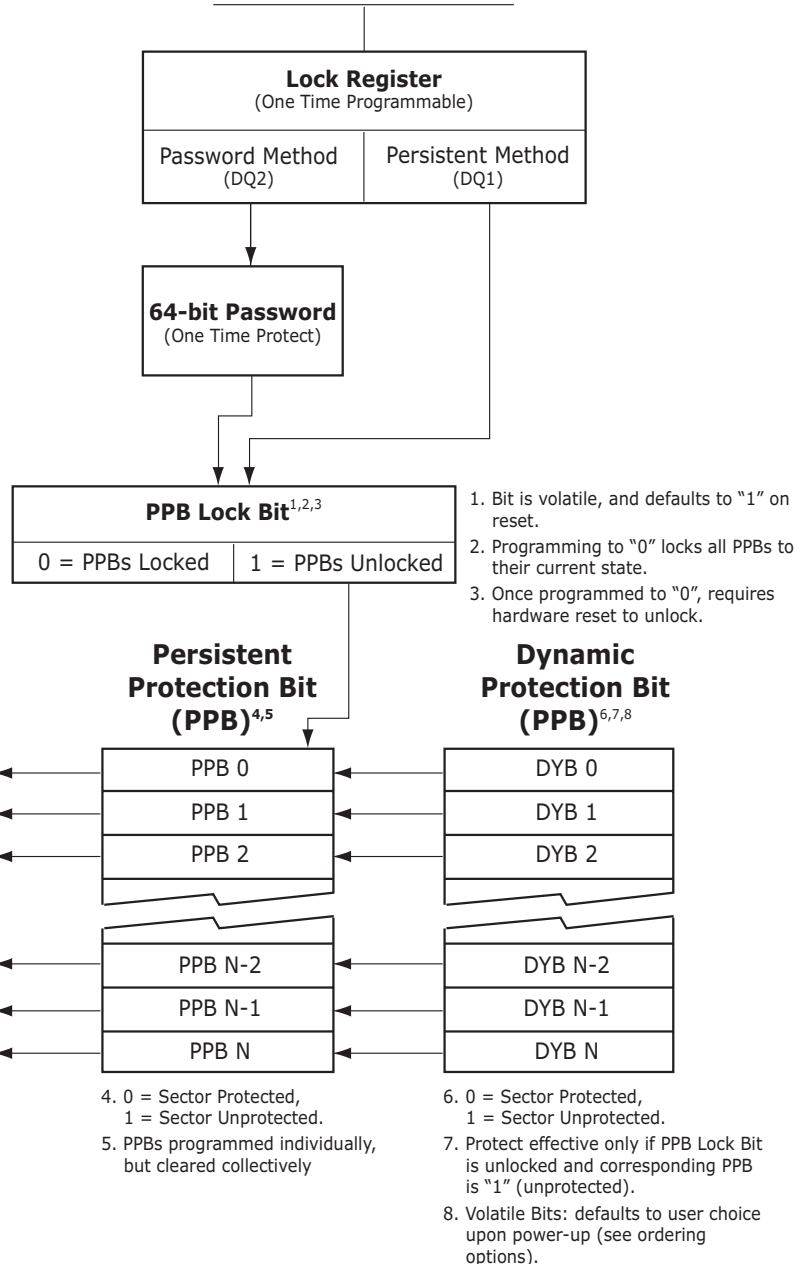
**Lock Register**
(One Time Programmable)

Password Method
(DQ2)

Persistent Method
(DQ1)

**64-bit Password**
(One Time Protect)

**PPB Lock Bit**$^{1,2,3}$

0 = PPBs Locked | 1 = PPBs Unlocked

1. Bit is volatile, and defaults to "1" on reset.
2. Programming to "0" locks all PPBs to their current state.
3. Once programmed to "0", requires hardware reset to unlock.

**Persistent Protection Bit (PPB)**$^{4,5}$

PPB 0
PPB 1
PPB 2
PPB N-2
PPB N-1
PPB N

**Dynamic Protection Bit (PPB)**$^{6,7,8}$

DYB 0
DYB 1
DYB 2
DYB N-2
DYB N-1
DYB N

4. 0 = Sector Protected,
1 = Sector Unprotected.
5. PPBs programmed individually, but cleared collectively

6. 0 = Sector Protected,
1 = Sector Unprotected.
7. Protect effective only if PPB Lock Bit is unlocked and corresponding PPB is "1" (unprotected).
8. Volatile Bits: defaults to user choice upon power-up (see ordering options).